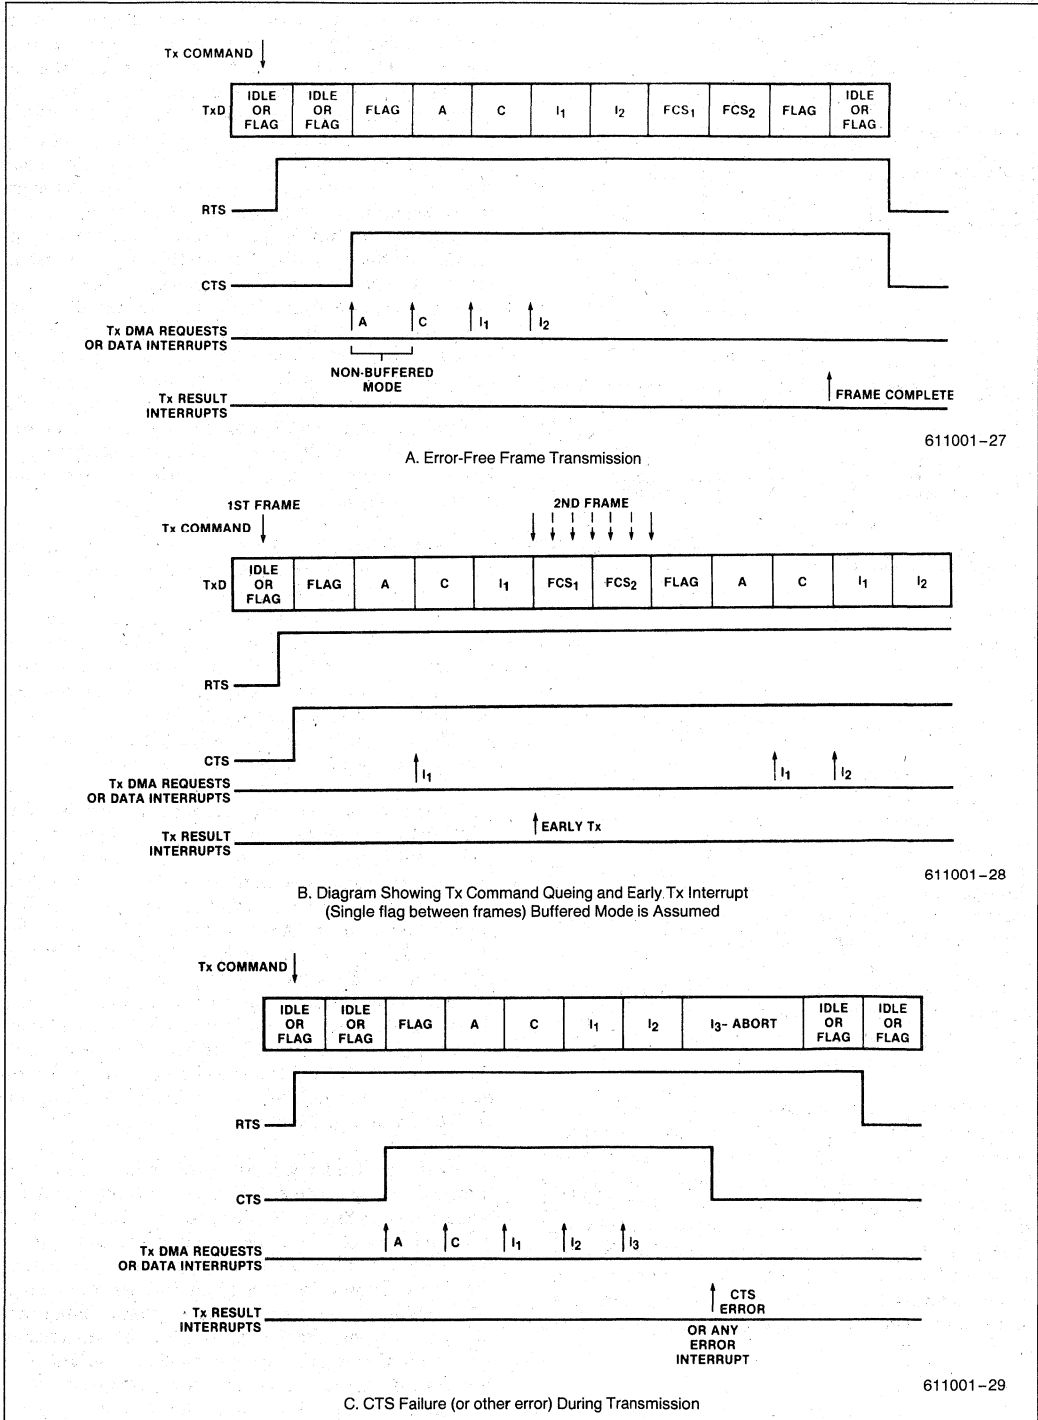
Tx COMMAND

| TxD | IDLE OR FLAG | IDLE OR FLAG | FLAG | A | C | $I_1$ | $I_2$ | $FCS_1$ | $FCS_2$ | FLAG | IDLE OR FLAG |
|---|---|---|---|---|---|---|---|---|---|---|---|

RTS

CTS

Tx DMA REQUESTS OR DATA INTERRUPTS

A C $I_1$ $I_2$

NON-BUFFERED MODE

Tx RESULT INTERRUPTS

FRAME COMPLETE

611001-27

A. Error-Free Frame Transmission

1ST FRAME

Tx COMMAND

2ND FRAME

| TxD | IDLE OR FLAG | FLAG | A | C | $I_1$ | $FCS_1$ | $FCS_2$ | FLAG | A | C | $I_1$ | $I_2$ |
|---|---|---|---|---|---|---|---|---|---|---|---|---|

RTS

CTS

Tx DMA REQUESTS OR DATA INTERRUPTS

$I_1$

$I_1$ $I_2$

Tx RESULT INTERRUPTS

EARLY Tx

611001-28

B. Diagram Showing Tx Command Queing and Early Tx Interrupt (Single flag between frames) Buffered Mode is Assumed

Tx COMMAND

| IDLE OR FLAG | IDLE OR FLAG | FLAG | A | C | $I_1$ | $I_2$ | $I_3$- ABORT | IDLE OR FLAG | IDLE OR FLAG |
|---|---|---|---|---|---|---|---|---|---|

RTS

CTS

Tx DMA REQUESTS OR DATA INTERRUPTS

A C $I_1$ $I_2$ $I_3$

Tx RESULT INTERRUPTS

CTS ERROR

OR ANY ERROR INTERRUPT

611001-29

C. CTS Failure (or other error) During Transmission